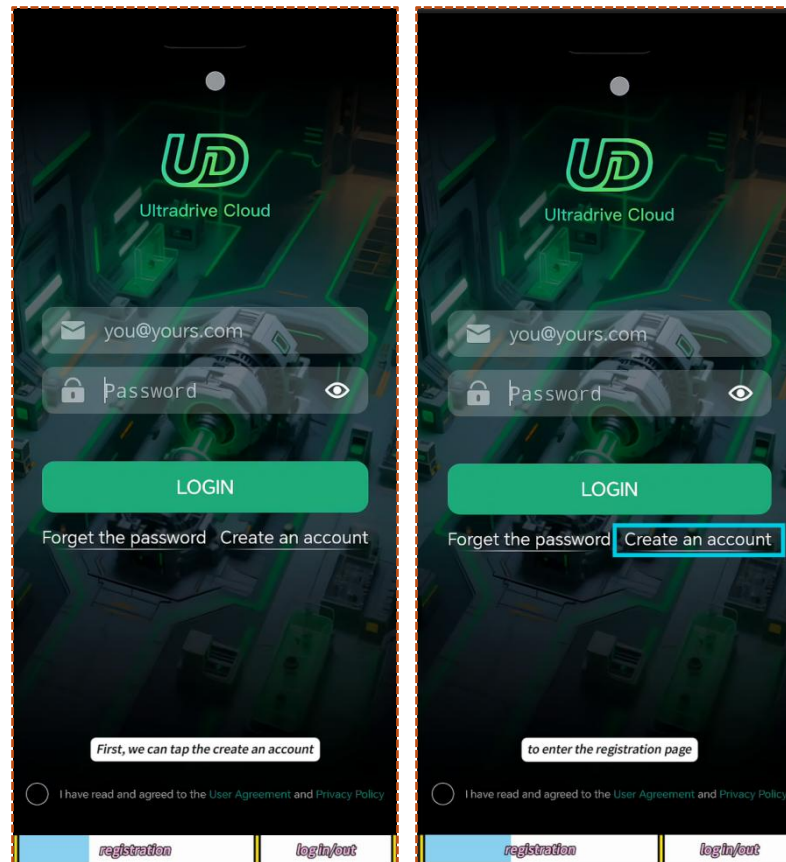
UD
Ultradrive Cloud

you@yours.com

Password

LOGIN

Forget the password Create an account

First, we can tap the create an account

I have read and agreed to the User Agreement and Privacy Policy

registration log in/out

UD
Ultradrive Cloud

you@yours.com

Password

LOGIN

Forget the password Create an account

to enter the registration page

I have read and agreed to the User Agreement and Privacy Policy

registration log in/out